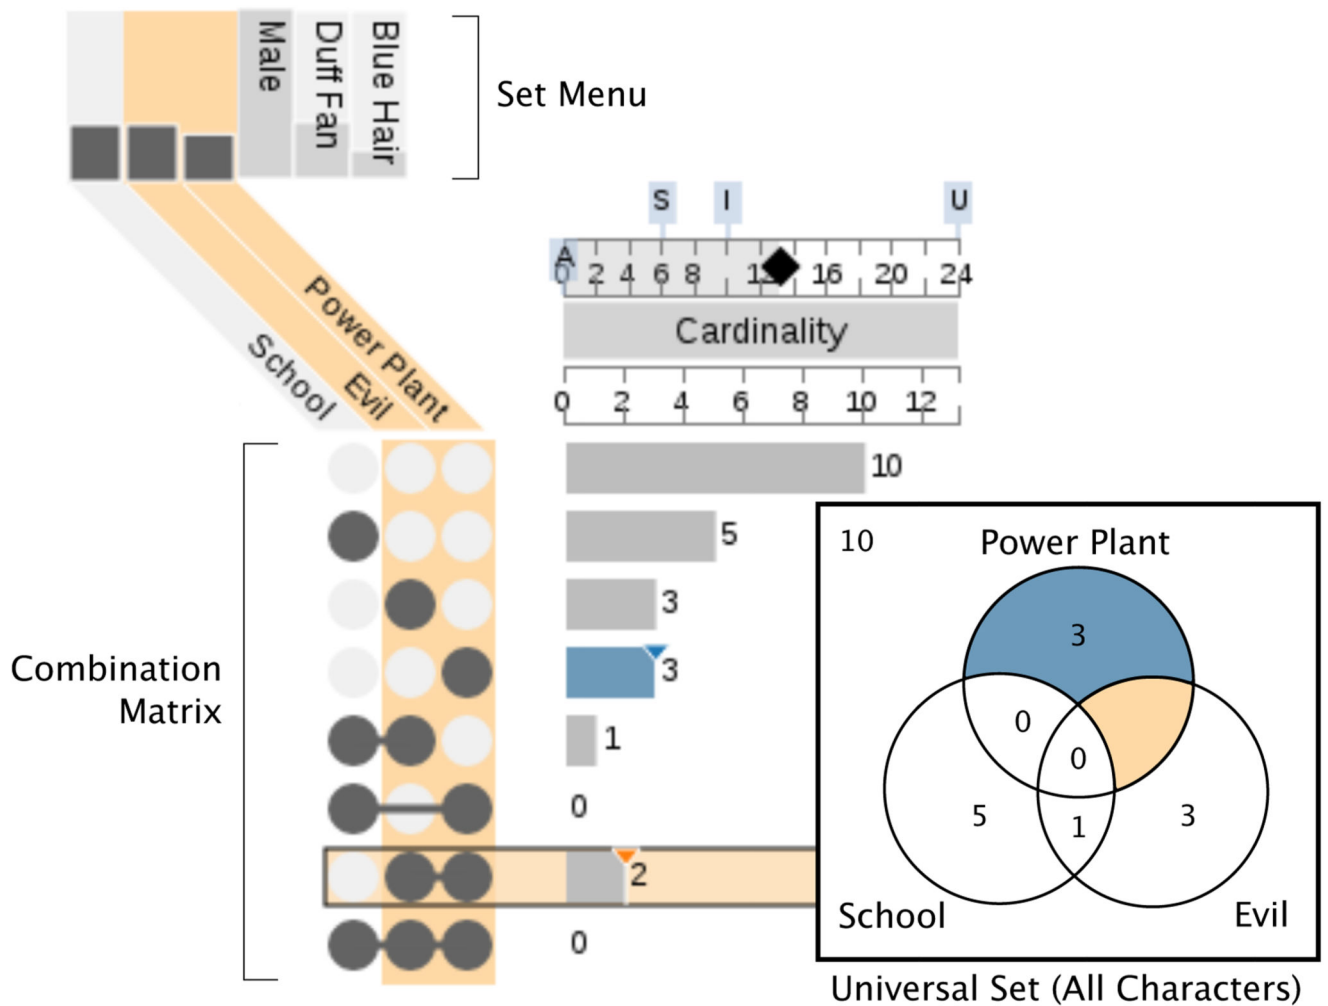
Male
Duff Fan
Blue Hair

Set Menu

S I U
A
0 2 4 6 8 12 16 20 24
Cardinality
0 2 4 6 8 10 12

Power Plant
Evil
School

Combination Matrix

10
5
3
3
1
0
2
0

10
Power Plant
3
0
0
5
1
3
School
Evil

Universal Set (All Characters)